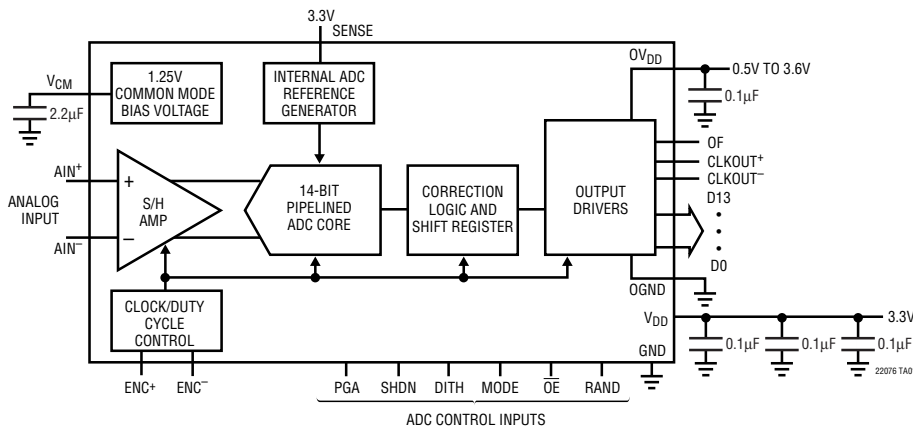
3.3V
SENSE

$V_{CM}$
2.2μF
1.25V COMMON MODE BIAS VOLTAGE

INTERNAL ADC REFERENCE GENERATOR

$OV_{DD}$
0.5V TO 3.6V
0.1μF

ANALOG INPUT
$AIN^+$
$AIN^-$
+
−
S/H AMP

14-BIT PIPELINED ADC CORE

CORRECTION LOGIC AND SHIFT REGISTER

OUTPUT DRIVERS

OF
$CLKOUT^+$
$CLKOUT^-$
D13
•
•
•
D0

OGND

CLOCK/DUTY CYCLE CONTROL

$V_{DD}$
3.3V
0.1μF
0.1μF
0.1μF
GND

ENC+
$ENC^-$

PGA SHDN DITH MODE $\overline{OE}$ RAND

ADC CONTROL INPUTS

22076 TA0